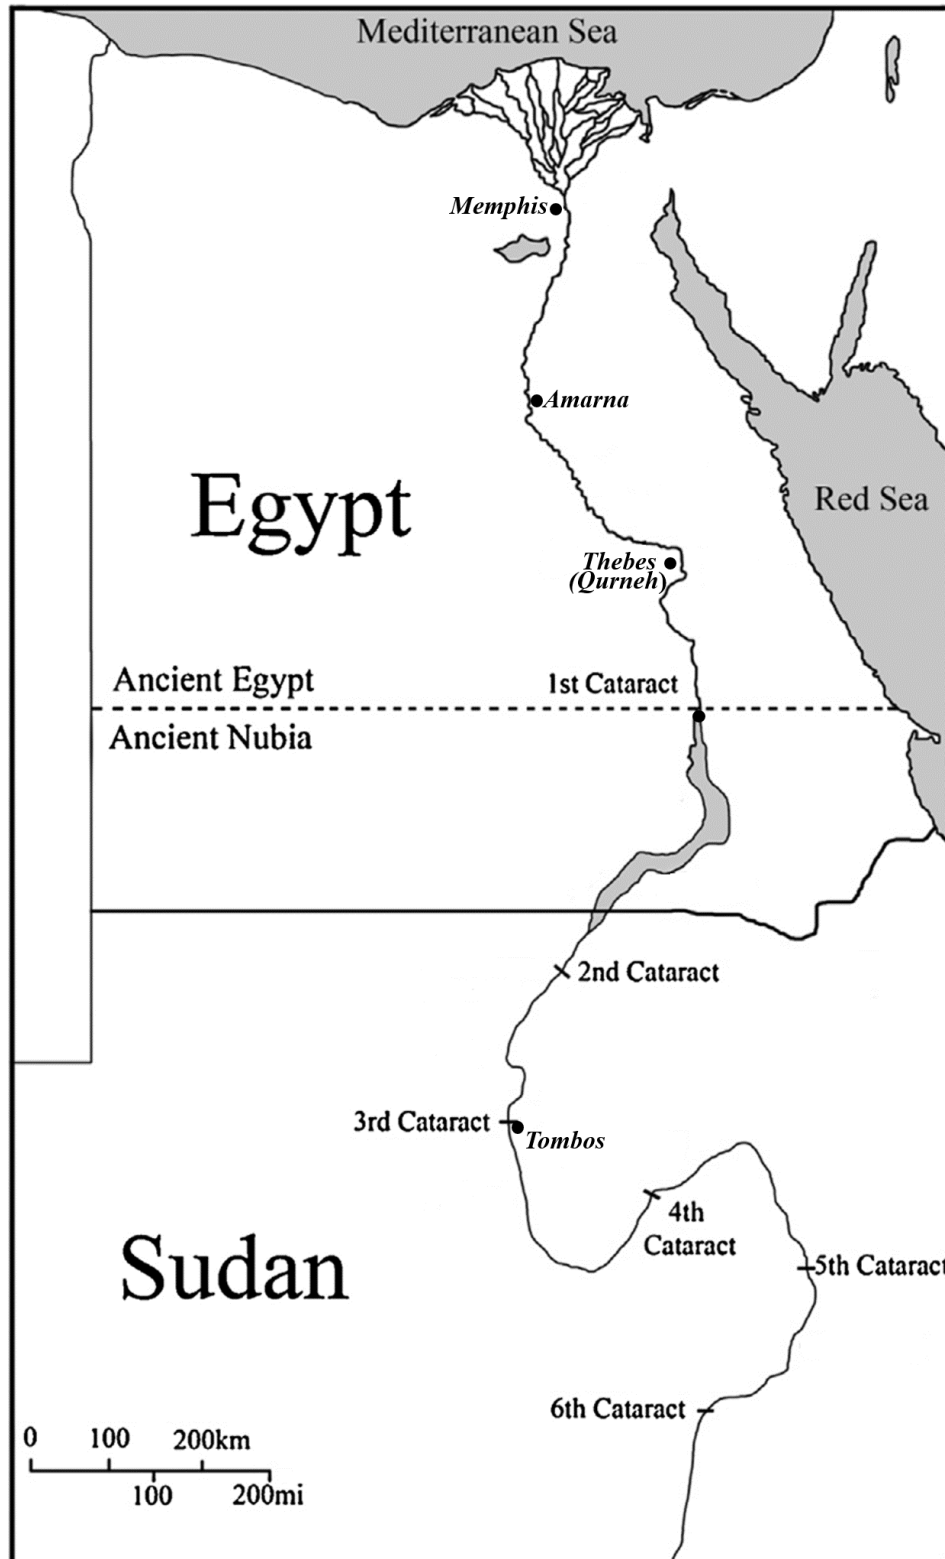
Mediterranean Sea

Memphis

Amarna

Egypt

Red Sea

Thebes (Qurneh)

Ancient Egypt

1st Cataract

Ancient Nubia

2nd Cataract

3rd Cataract

Tombos

4th Cataract

Sudan

5th Cataract

6th Cataract

0 100 200km

100 200mi